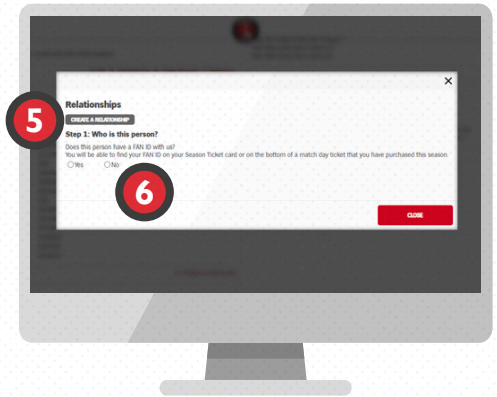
5

Relationships

CREATE A RELATIONSHIP

Step 1: Who is this person?

Does this person have a FAN ID with us?
You will be able to find your FAN ID on your Season Ticket card or on the bottom of a match day ticket that you have purchased this season.

Yes No

6

CLOSE

×